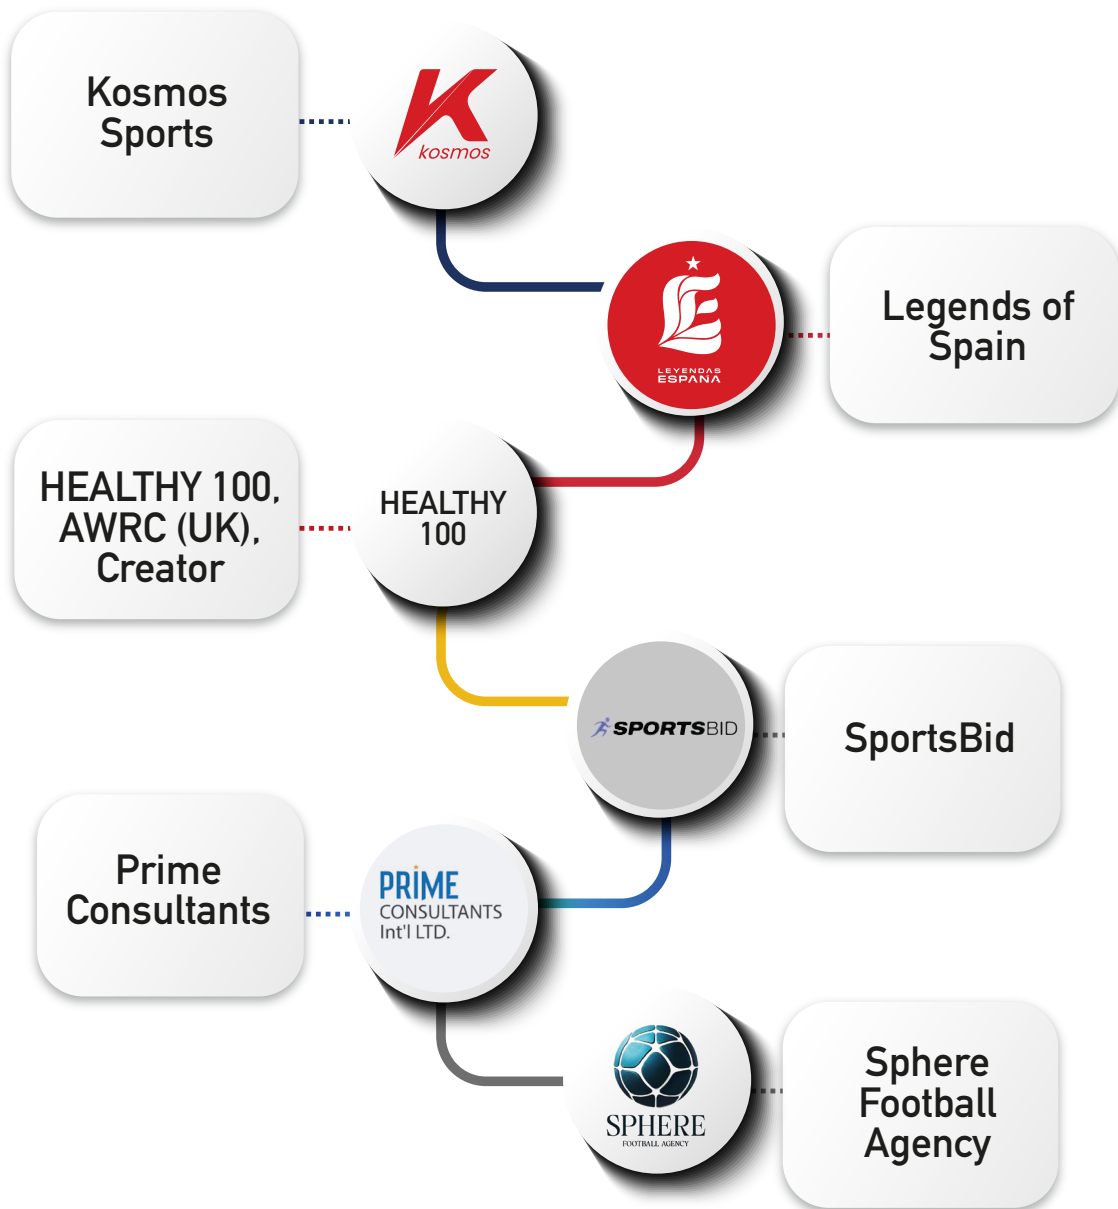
Kosmos Sports

K
kosmos

LEYENDAS ESPAÑA

Legends of Spain

HEALTHY 100, AWRC (UK), Creator

HEALTHY 100

SPORTSBID

SportsBid

Prime Consultants

PRIME
CONSULTANTS
Int'l LTD.

SPHERE
FOOTBALL AGENCY

Sphere Football Agency